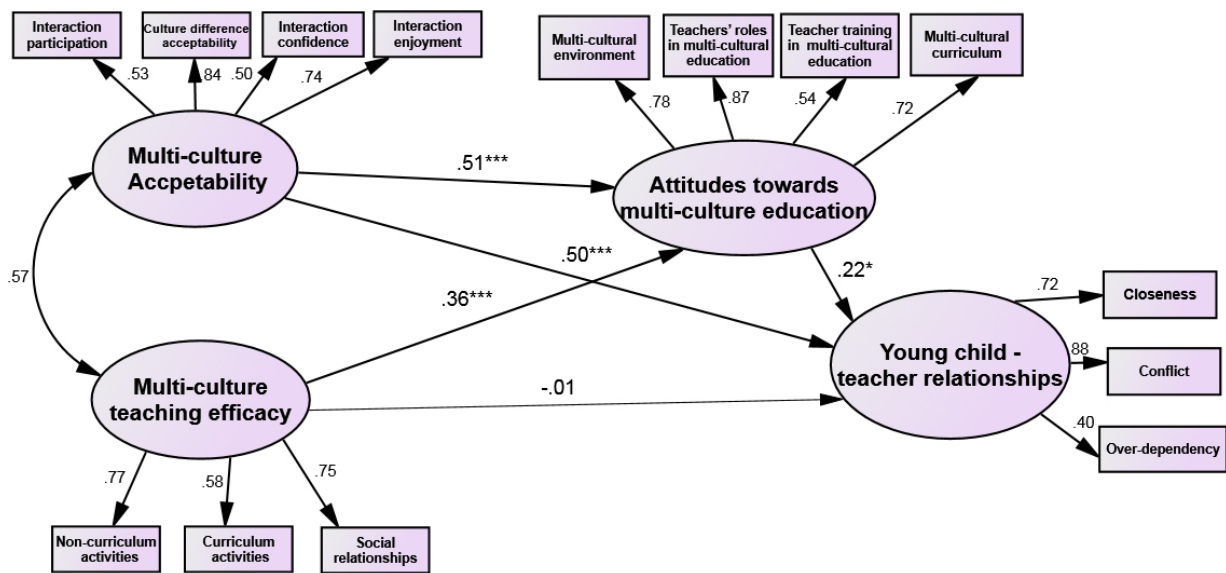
Interaction participation

Culture difference acceptability

Interaction confidence

Interaction enjoyment

.53

.84

.50

.74

Multi-cultural environment

Teachers' roles in multi-cultural education

Teacher training in multi-cultural education

Multi-cultural curriculum

.78

.87

.54

.72

Multi-culture Accpetability

.51***

Attitudes towards multi-culture education

.50***

.57

.36***

.22*

.72

Closeness

.88

Conflict

Young child - teacher relationships

Multi-culture teaching efficacy

-.01

.40

Over-dependency

.77

.58

.75

Non-curriculum activities

Curriculum activities

Social relationships